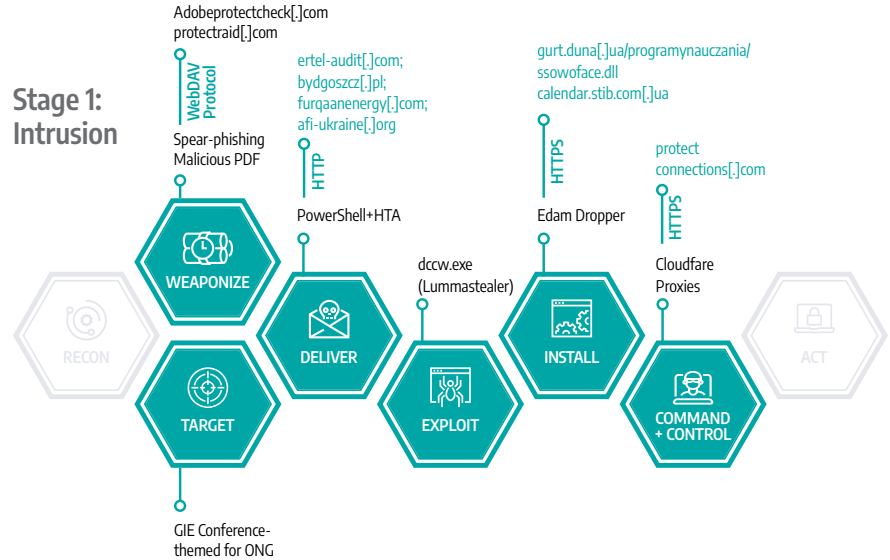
Stage 1: Intrusion

Adobeprotectcheck[.]com
protectraid[.]com

WebDAV Protocol

Spear-phishing Malicious PDF

ertel-audit[.]com;
bydgoszcz[.]pl;
furqaanenergy[.]com;
afi-ukraine[.]org

HTTP

PowerShell+HTA

gurt.duna[.]ua/programynauczania/ssowoface.dll
calendar.stib.com[.]ua

HTTPS

Edam Dropper

protect connections[.]com

HTTPS

Cloudfare Proxies

dccw.exe (Lummastealer)

WEAPONIZE

RECON

DELIVER

INSTALL

ACT

TARGET

EXPLOIT

COMMAND + CONTROL

GIE Conference-themed for ONG